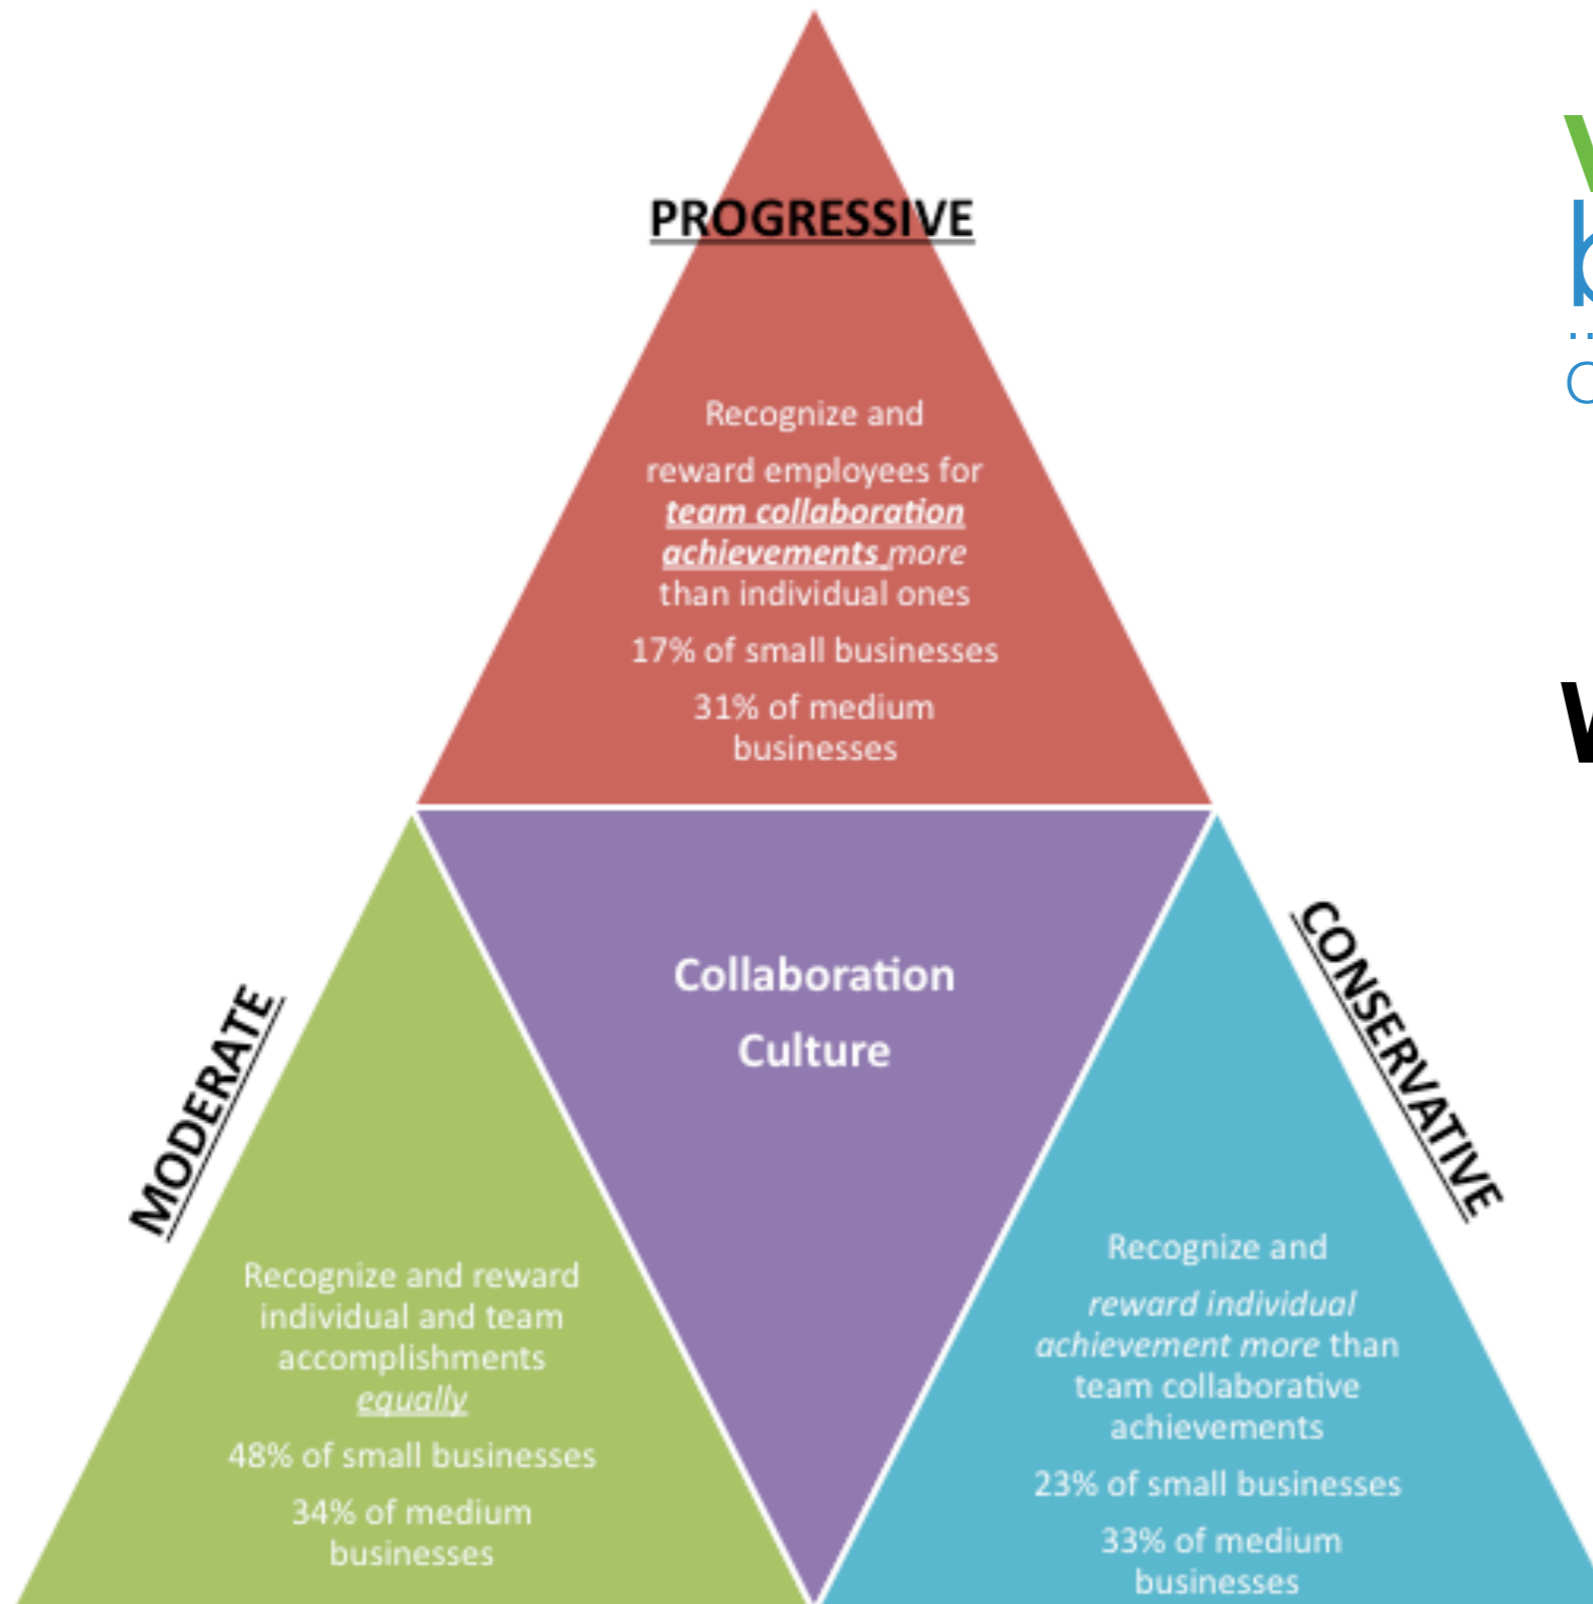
PROGRESSIVE

Recognize and reward employees for *team collaboration achievements* more than individual ones

17% of small businesses

31% of medium businesses

Collaboration Culture

MODERATE

Recognize and reward individual and team accomplishments *equally*

48% of small businesses

34% of medium businesses

CONSERVATIVE

Recognize and *reward individual achievement more* than team collaborative achievements

23% of small businesses

33% of medium businesses